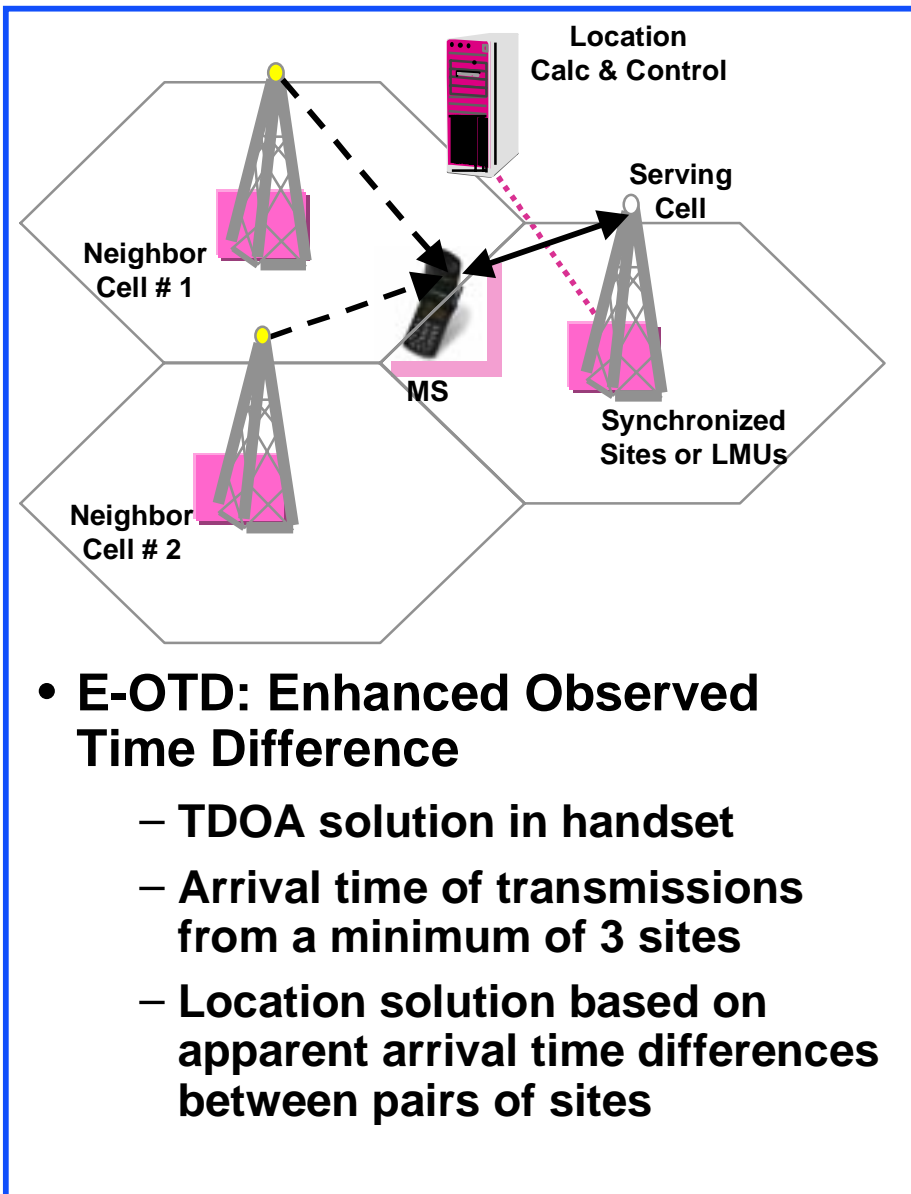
Location Calc & Control

Serving Cell

Neighbor Cell # 1

MS

Synchronized Sites or LMUs

Neighbor Cell # 2

• E-OTD: Enhanced Observed Time Difference

– TDOA solution in handset

– Arrival time of transmissions from a minimum of 3 sites

– Location solution based on apparent arrival time differences between pairs of sites